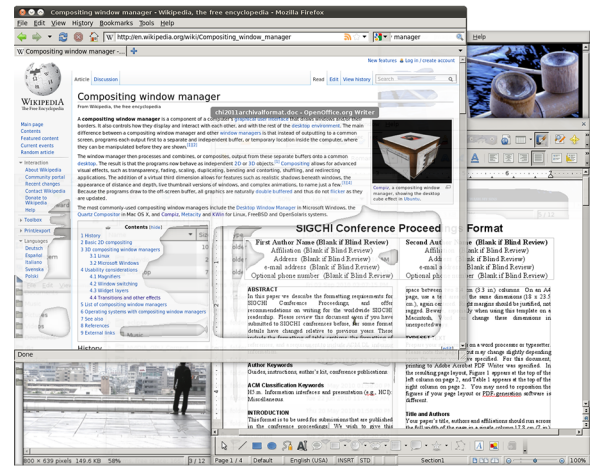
Compositing window manager - Wikipedia, the free encyclopedia - Mozilla Firefox
File Edit View History Bookmarks Tools Help
http://en.wikipedia.org/wiki/Compositing_window_manager
manager
Compositing window manager - ...
Help
New features Log in / create account
Article Discussion Read Edit View history Search
Compositing window manager
From Wikipedia, the free encyclopedia
WIKIPEDIA
The Free Encyclopedia
Main page
Contents
Featured content
Current events
Random article
Interaction
About Wikipedia
Community portal
Recent changes
Contact Wikipedia
Donate to Wikipedia
Help
Toolbox
Print/export
Languages
Deutsch
Español
Italiano
Svenska
Polski
chi2011archivalformat.doc - OpenOffice.org Writer
A compositing window manager is a component of a computer's graphical user interface that draws windows and their borders. It also controls how they display and interact with each other, and with the rest of the desktop environment. The main difference between a compositing window manager and other window managers is that instead of outputting to a common screen, programs each output first to a separate and independent buffer, or temporary location inside the computer, where they can be manipulated before they are shown.
The window manager then processes and combines, or composites, output from these separate buffers onto a common desktop. The result is that the programs now behave as independent 2D or 3D objects. Compositing allows for advanced visual effects, such as transparency, fading, scaling, duplicating, bending and contorting, shuffling, and redirecting applications. The addition of a virtual third dimension allows for features such as realistic shadows beneath windows, the appearance of distance and depth, live thumbnail versions of windows, and complex animations, to name just a few. Because the programs draw to the off-screen buffer, all graphics are naturally double buffered and thus do not flicker as they are updated.
Compiz, a compositing window manager, showing the desktop cube effect in Ubuntu.
The most commonly-used compositing window managers include the Desktop Window Manager in Microsoft Windows, the Quartz Compositor in Mac OS X, and Compiz, Metacity and KWin for Linux, FreeBSD and OpenSolaris systems.
Contents [hide]
1 History
2 Basic 2D compositing
3 3D compositing window managers
3.1 Linux
3.2 Microsoft Windows
4 Usability considerations
4.1 Magnifiers
4.2 Window switching
4.3 Widget layers
4.4 Transitions and other effects
5 List of compositing window managers
6 Operating systems with compositing window managers
7 See also
8 References
9 External links
History
SIGCHI Conference Proceedings Format
First Author Name (Blank if Blind Review)
Affiliation (Blank if Blind Review)
Address (Blank if Blind Review)
e-mail address (Blank if Blind Review)
Optional phone number (Blank if Blind Review)
Second Author Name (Blank if Blind Review)
Affiliation (Blank if Blind Review)
Address (Blank if Blind Review)
e-mail address (Blank if Blind Review)
Optional phone number (Blank if Blind Review)
ABSTRACT
In this paper we describe the formatting requirements for SIGCHI Conference Proceedings, and offer recommendations on writing for the worldwide SIGCHI readership. Please review this document even if you have submitted to SIGCHI conferences before, for some format details have changed relative to previous years. These include the formatting of table captions, the formatting of
space between columns (0.33 in) (0.85 cm). On an A4 page, use a top margin that gives the same dimensions (18 x 23.5 cm.), approximately... Optional margins should be justified, not ragged. Beware... especially when using this template on a Macintosh. Your ... change these dimensions in unexpected ways.
... a word processor as typewriter, ... but may change slightly depending on ... printing to Adobe Acrobat PDF Writer was specified. In the resulting page layout, Figure 1 appears at the top of the left column on page 2, and Table 1 appears at the top of the right column on page 2. You may need to reposition the figures of your page layout or PDF generation software is different.
Author Keywords
Guides, instructions, author's kit, conference publications
ACM Classification Keywords
H5.m. Information interfaces and presentation (e.g., HCI): Miscellaneous.
INTRODUCTION
This format is to be used for submissions that are published in the conference proceedings. We wish to give this
Title and Authors
Your paper's title, authors and affiliations should run across the full width of the page in a single column 17.8 cm (7 in.)
Done
800 × 639 pixels 149.6 KB 58% 3 / 12
Page 1 / 4 Default English (USA) INSRT STD Section1 100%